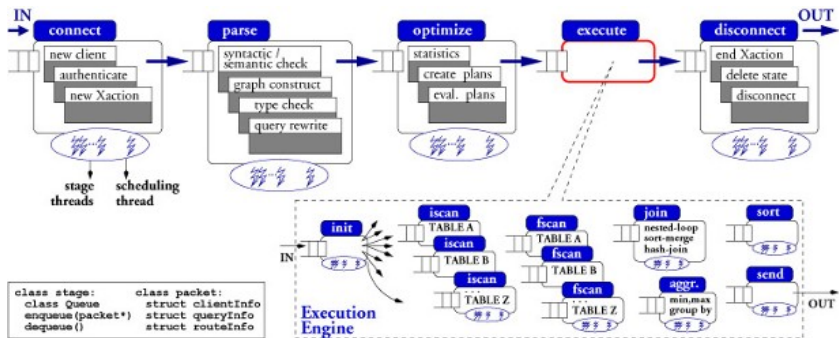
IN

connect

new client

authenticate

new Xaction

parse

syntactic / semantic check

graph construct

type check

query rewrite

optimize

statistics

create plans

eval. plans

execute

disconnect

end Xaction

delete state

disconnect

OUT

stage threads

scheduling thread

init

IN

iscan

TABLE A

iscan

TABLE B

...

iscan

TABLE Z

fscan

TABLE A

fscan

TABLE B

...

fscan

TABLE Z

join

nested-loop sort-merge hash-join

aggr.

min,max group by

sort

send

OUT

Execution Engine

class stage:
 class Queue
 enqueue(packet*)
 dequeue()

class packet:
 struct clientInfo
 struct queryInfo
 struct routeInfo